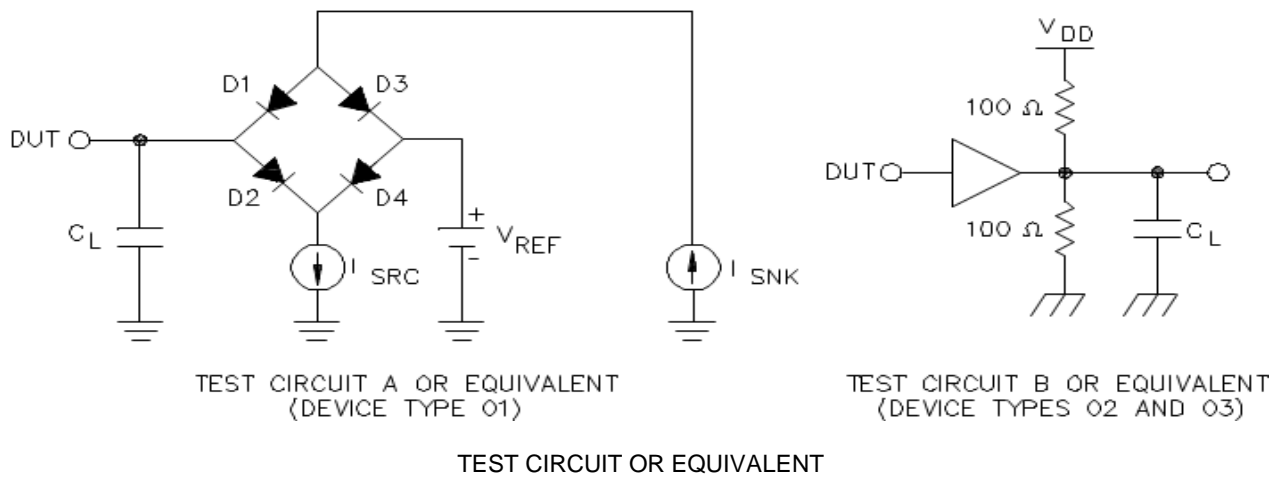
D1
D3
DUT
D2
D4
$C_L$
+
$V_{REF}$
-
$I_{SRC}$
$I_{SNK}$

$V_{DD}$
100 Ω
DUT
100 Ω
$C_L$

TEST CIRCUIT A OR EQUIVALENT
(DEVICE TYPE 01)

TEST CIRCUIT B OR EQUIVALENT
(DEVICE TYPES 02 AND 03)

TEST CIRCUIT OR EQUIVALENT